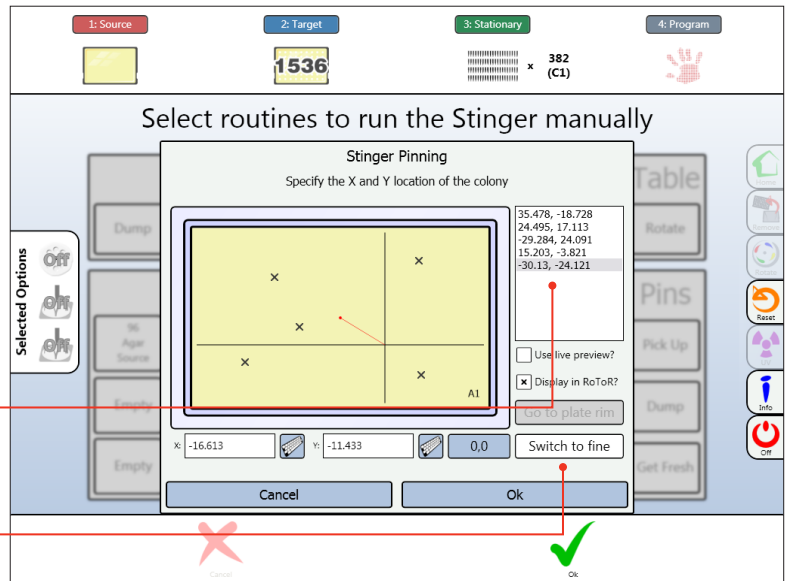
1: Source

2: Target

1536

3: Stationary

× 382 (C1)

4: Program

Select routines to run the Stinger manually

Selected Options

Off

Off

Off

Dump

96 Agar Source

Empty

Empty

Table

Rotate

Pins

Pick Up

Dump

Get Fresh

Reset

Info

Off

Stinger Pinning

Specify the X and Y location of the colony

A1

35.478, -18.728
24.495, 17.113
-29.284, 24.091
15.203, -3.821
-30.13, -24.121

Use live preview?

Display in RoToR?

Go to plate rim

X: -16.613

Y: -11.433

0,0

Switch to fine

Cancel

Ok

Cancel

Ok